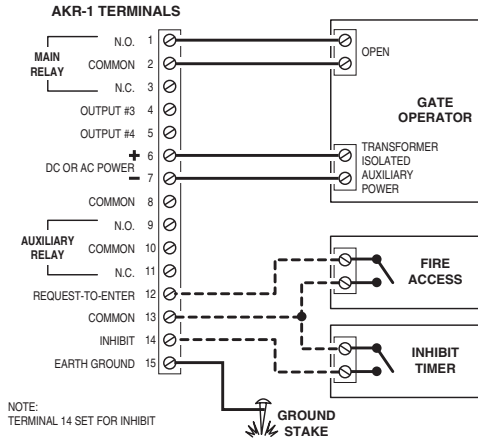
AKR-1 TERMINALS

MAIN RELAY
N.O. 1
COMMON 2
N.C. 3
OUTPUT #3 4
OUTPUT #4 5
DC OR AC POWER + 6
– 7
COMMON 8
AUXILIARY RELAY
N.O. 9
COMMON 10
N.C. 11
REQUEST-TO-ENTER 12
COMMON 13
INHIBIT 14
EARTH GROUND 15

OPEN

GATE OPERATOR

TRANSFORMER ISOLATED AUXILIARY POWER

FIRE ACCESS

INHIBIT TIMER

GROUND STAKE

NOTE:
TERMINAL 14 SET FOR INHIBIT